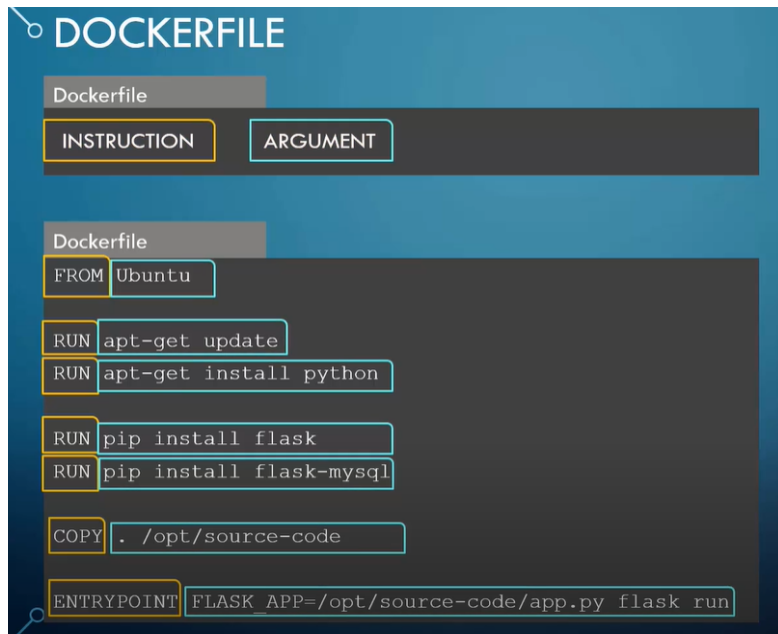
DOCKERFILE

Dockerfile

INSTRUCTION ARGUMENT

Dockerfile

FROM Ubuntu

RUN apt-get update
RUN apt-get install python

RUN pip install flask
RUN pip install flask-mysql

COPY . /opt/source-code

ENTRYPOINT FLASK_APP=/opt/source-code/app.py flask run